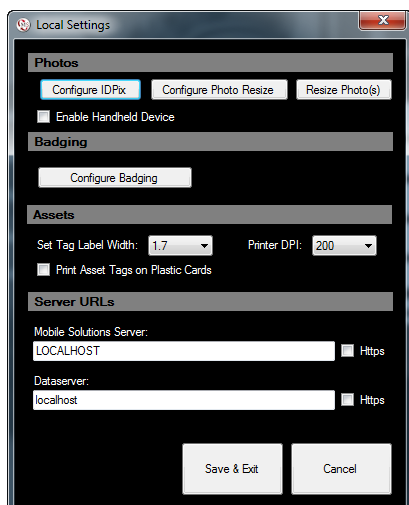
Local Settings

Photos

Configure IDPix

Configure Photo Resize

Resize Photo(s)

Enable Handheld Device

Badging

Configure Badging

Assets

Set Tag Label Width: 1.7

Printer DPI: 200

Print Asset Tags on Plastic Cards

Server URLs

Mobile Solutions Server:

LOCALHOST

Https

Dataserver:

localhost

Https

Save & Exit

Cancel